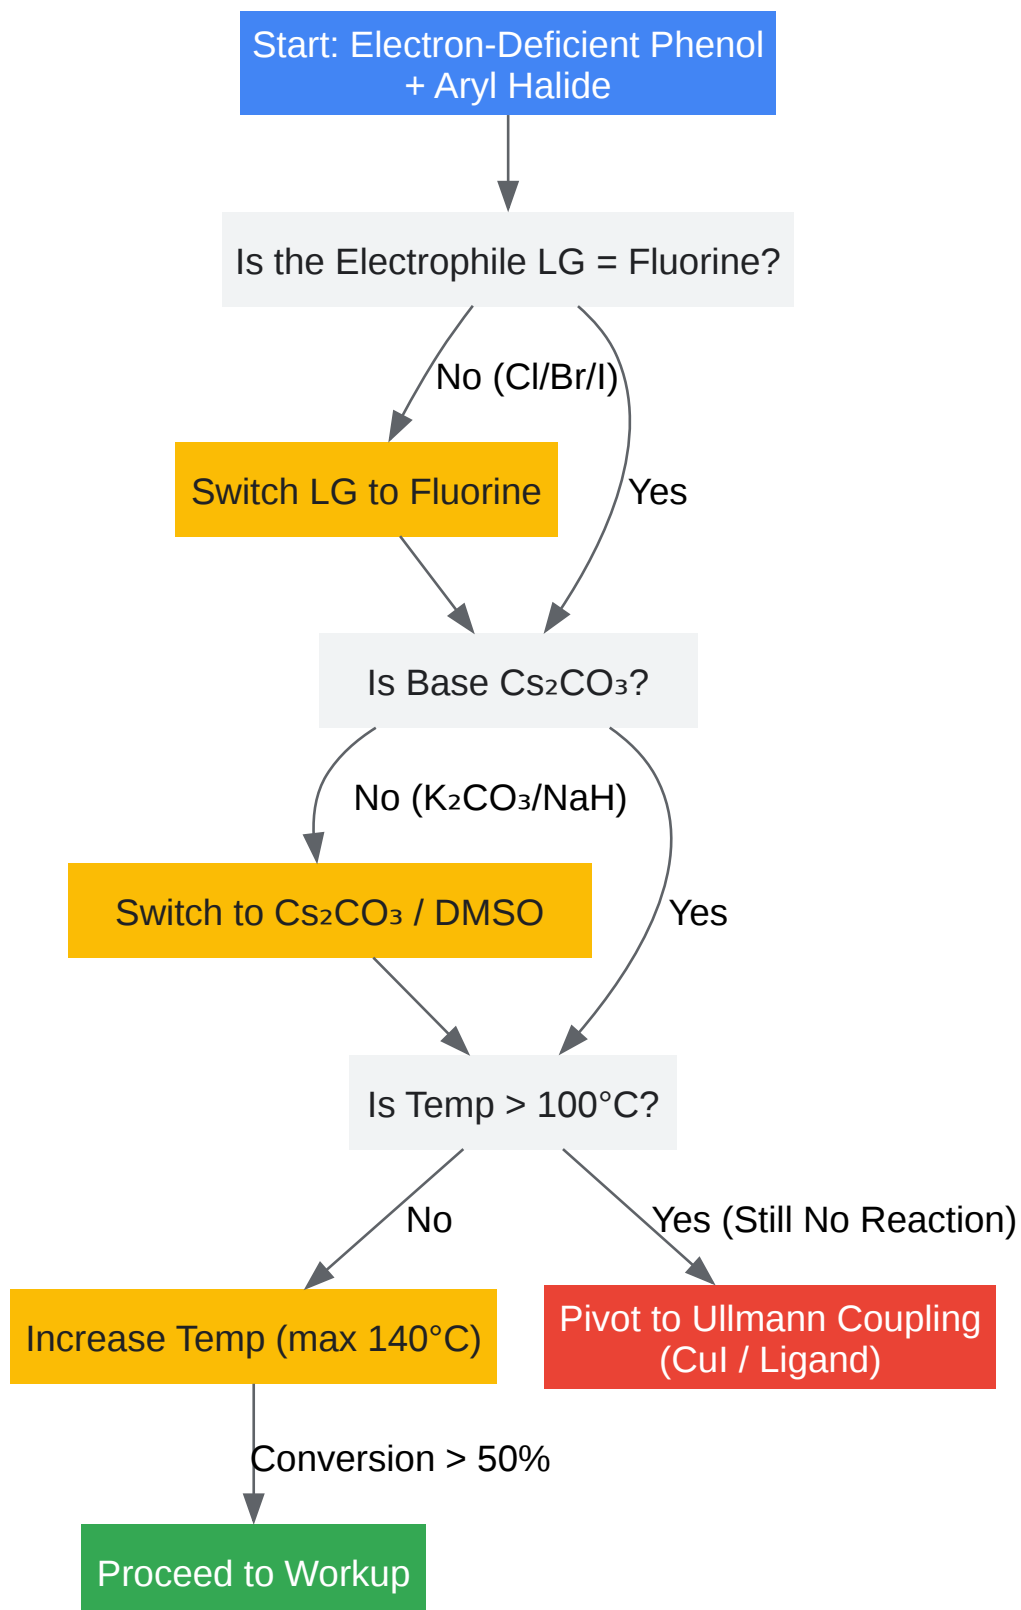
Start: Electron-Deficient Phenol + Aryl Halide

Is the Electrophile LG = Fluorine?

No (Cl/Br/I)

Yes

Switch LG to Fluorine

Is Base $Cs_2CO_3$?

No ($K_2CO_3$/NaH)

Yes

Switch to $Cs_2CO_3$ / DMSO

Is Temp > 100°C?

No

Yes (Still No Reaction)

Increase Temp (max 140°C)

Pivot to Ullmann Coupling (CuI / Ligand)

Conversion > 50%

Proceed to Workup